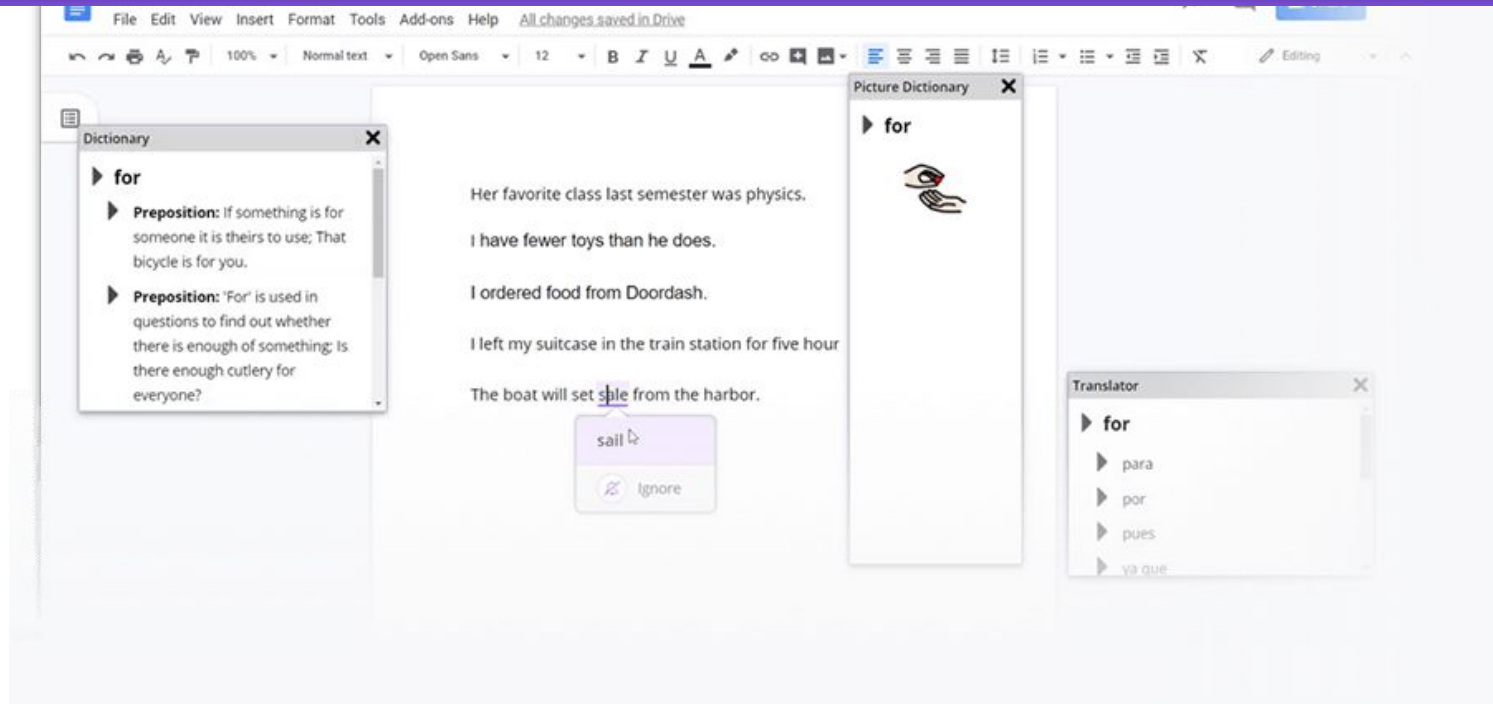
File Edit View Insert Format Tools Add-ons Help All changes saved in Drive

100% Normal text Open Sans 12 B I U A Editing

Dictionary

for

Preposition: If something is for someone it is theirs to use; That bicycle is for you.

Preposition: 'For' is used in questions to find out whether there is enough of something; Is there enough cutlery for everyone?

Her favorite class last semester was physics.

I have fewer toys than he does.

I ordered food from Doordash.

I left my suitcase in the train station for five hour

The boat will set sale from the harbor.

sail

Ignore

Picture Dictionary

for

Translator

for

para

por

pues

ya que